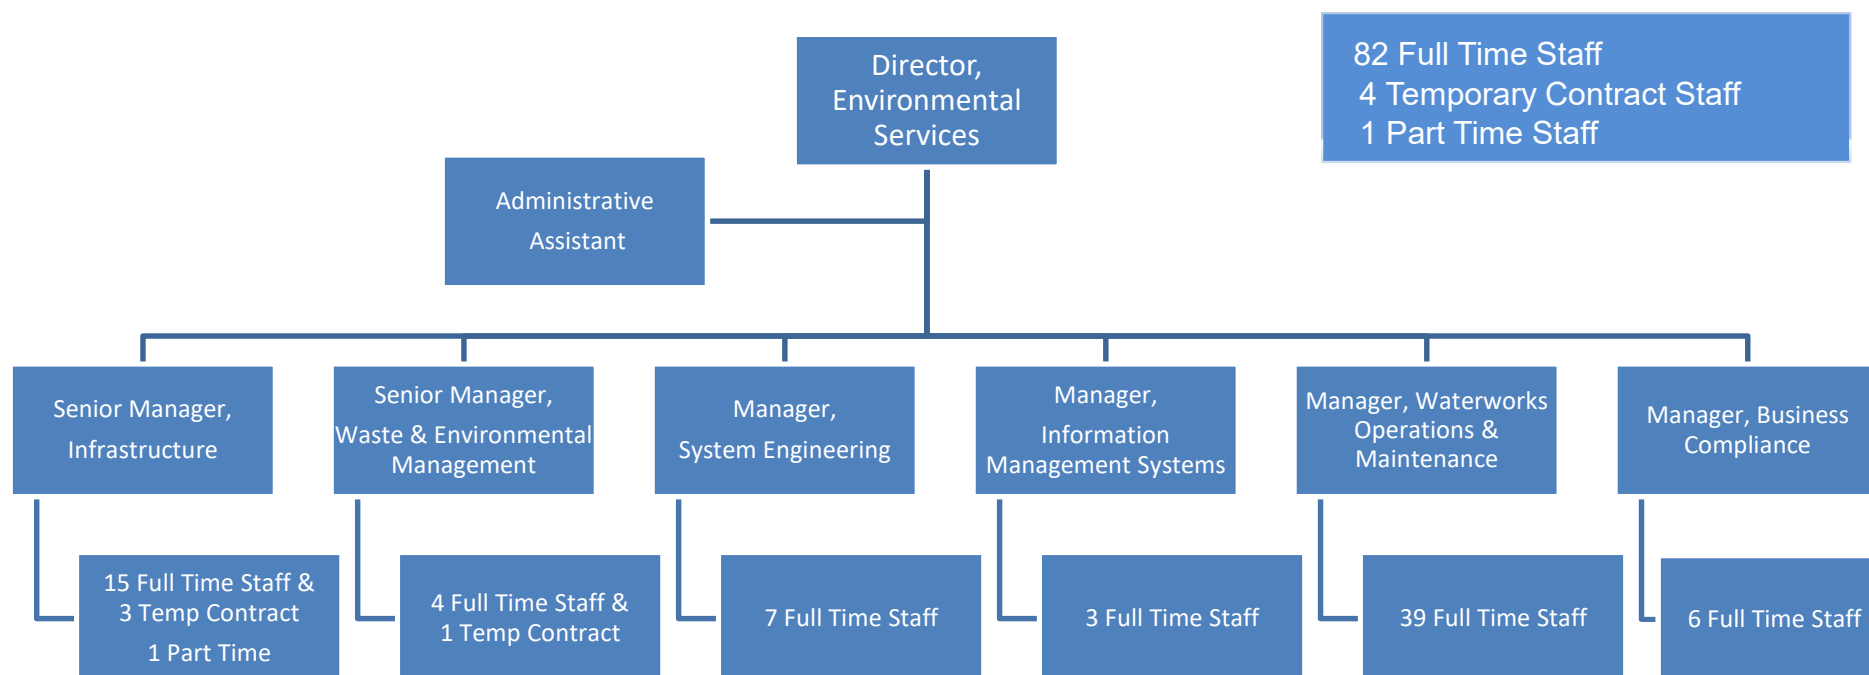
82 Full Time Staff
4 Temporary Contract Staff
1 Part Time Staff

Director, Environmental Services

Administrative Assistant

Senior Manager, Infrastructure

15 Full Time Staff & 3 Temp Contract 1 Part Time

Senior Manager, Waste & Environmental Management

4 Full Time Staff & 1 Temp Contract

Manager, System Engineering

7 Full Time Staff

Manager, Information Management Systems

3 Full Time Staff

Manager, Waterworks Operations & Maintenance

39 Full Time Staff

Manager, Business Compliance

6 Full Time Staff